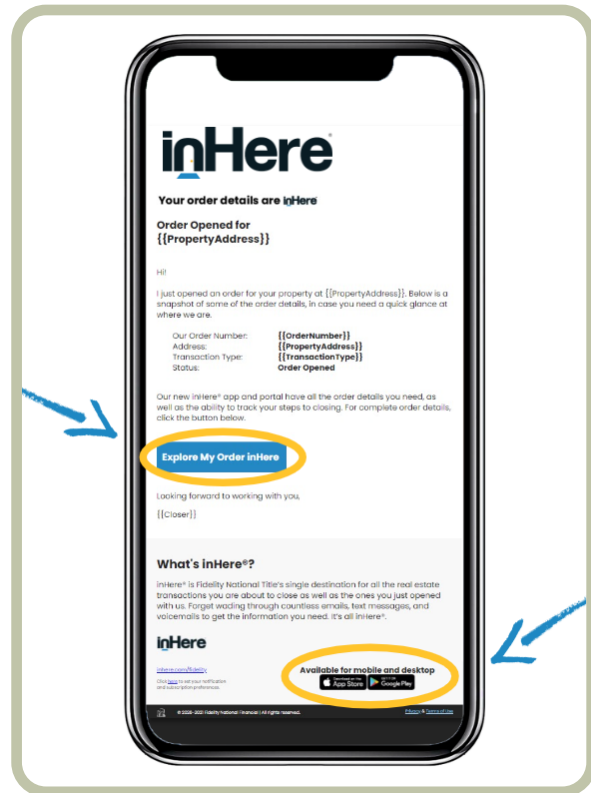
inHere®

Your order details are inHere

Order Opened for {{PropertyAddress}}

Hi!

I just opened an order for your property at {{PropertyAddress}}. Below is a snapshot of some of the order details, in case you need a quick glance at where we are.

| | |
|---|---|
| Our Order Number: | {{OrderNumber}} |
| Address: | {{PropertyAddress}} |
| Transaction Type: | {{TransactionType}} |
| Status: | Order Opened |

Our new inHere® app and portal have all the order details you need, as well as the ability to track your steps to closing. For complete order details, click the button below.

Explore My Order inHere

Looking forward to working with you,

{{Closer}}

What's inHere®?

inHere® is Fidelity National Title's single destination for all the real estate transactions you are about to close as well as the ones you just opened with us. Forget wading through countless emails, text messages, and voicemails to get the information you need. It's all inHere®.

inHere

inhere.com/fidelity

Click here to set your notification and subscription preferences.

Available for mobile and desktop

Download on the App Store

GET IT ON Google Play

© 2008-2021 Fidelity National Financial | All rights reserved.

Privacy & Terms of Use